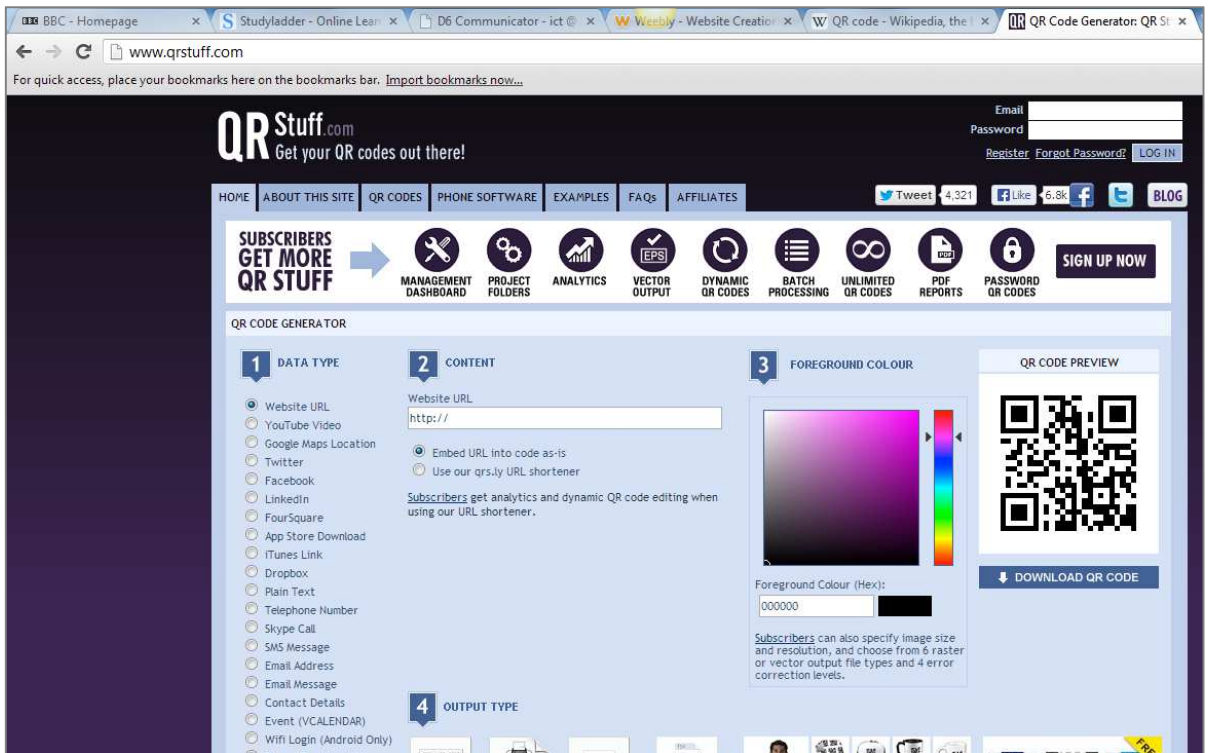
BBC - Homepage
Studyladder - Online Lear
D6 Communicator - ict @
Weebly - Website Creation
QR code - Wikipedia, the
QR Code Generator: QR St

www.qrstuff.com

For quick access, place your bookmarks here on the bookmarks bar. Import bookmarks now...

QR Stuff.com
Get your QR codes out there!

Email
Password
Register Forgot Password? LOG IN

HOME | ABOUT THIS SITE | QR CODES | PHONE SOFTWARE | EXAMPLES | FAQs | AFFILIATES

Tweet 4,321 | Like 6.8k | BLOG

SUBSCRIBERS GET MORE QR STUFF
MANAGEMENT DASHBOARD
PROJECT FOLDERS
ANALYTICS
EPS
VECTOR OUTPUT
DYNAMIC QR CODES
BATCH PROCESSING
UNLIMITED QR CODES
PDF
PDF REPORTS
PASSWORD QR CODES
SIGN UP NOW

QR CODE GENERATOR

1 DATA TYPE
Website URL
YouTube Video
Google Maps Location
Twitter
Facebook
LinkedIn
FourSquare
App Store Download
iTunes Link
Dropbox
Plain Text
Telephone Number
Skype Call
SMS Message
Email Address
Email Message
Contact Details
Event (VCALENDAR)
Wifi Login (Android Only)

2 CONTENT
Website URL
http://
Embed URL into code as-is
Use our qrs.ly URL shortener
Subscribers get analytics and dynamic QR code editing when using our URL shortener.

3 FOREGROUND COLOUR
Foreground Colour (Hex):
000000
Subscribers can also specify image size and resolution, and choose from 6 raster or vector output file types and 4 error correction levels.

QR CODE PREVIEW
DOWNLOAD QR CODE

4 OUTPUT TYPE